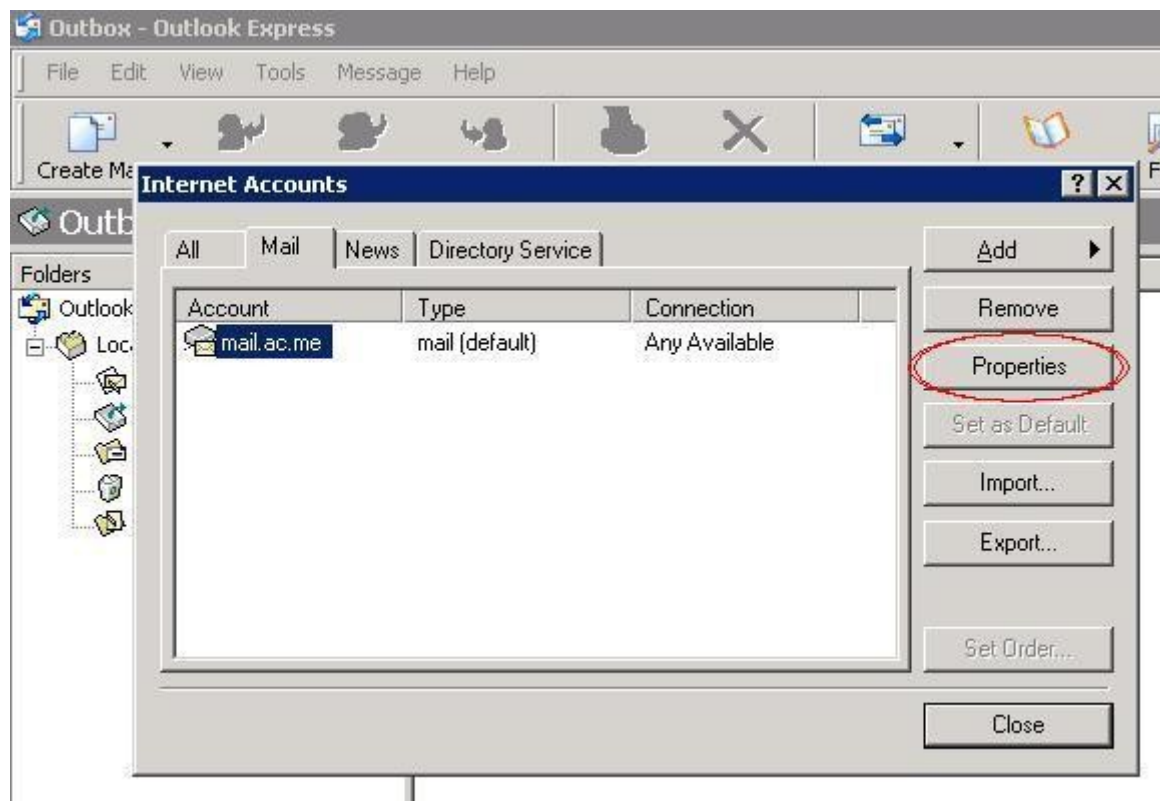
Outbox - Outlook Express

File Edit View Tools Message Help

Create Ma

Outb

Folders

Outlook

Loc

Internet Accounts

? X

All | Mail | News | Directory Service

| Account | Type | Connection |
|---|---|---|
| mail.ac.me | mail (default) | Any Available |

Add

Remove

Properties

Set as Default

Import...

Export...

Set Order...

Close

F